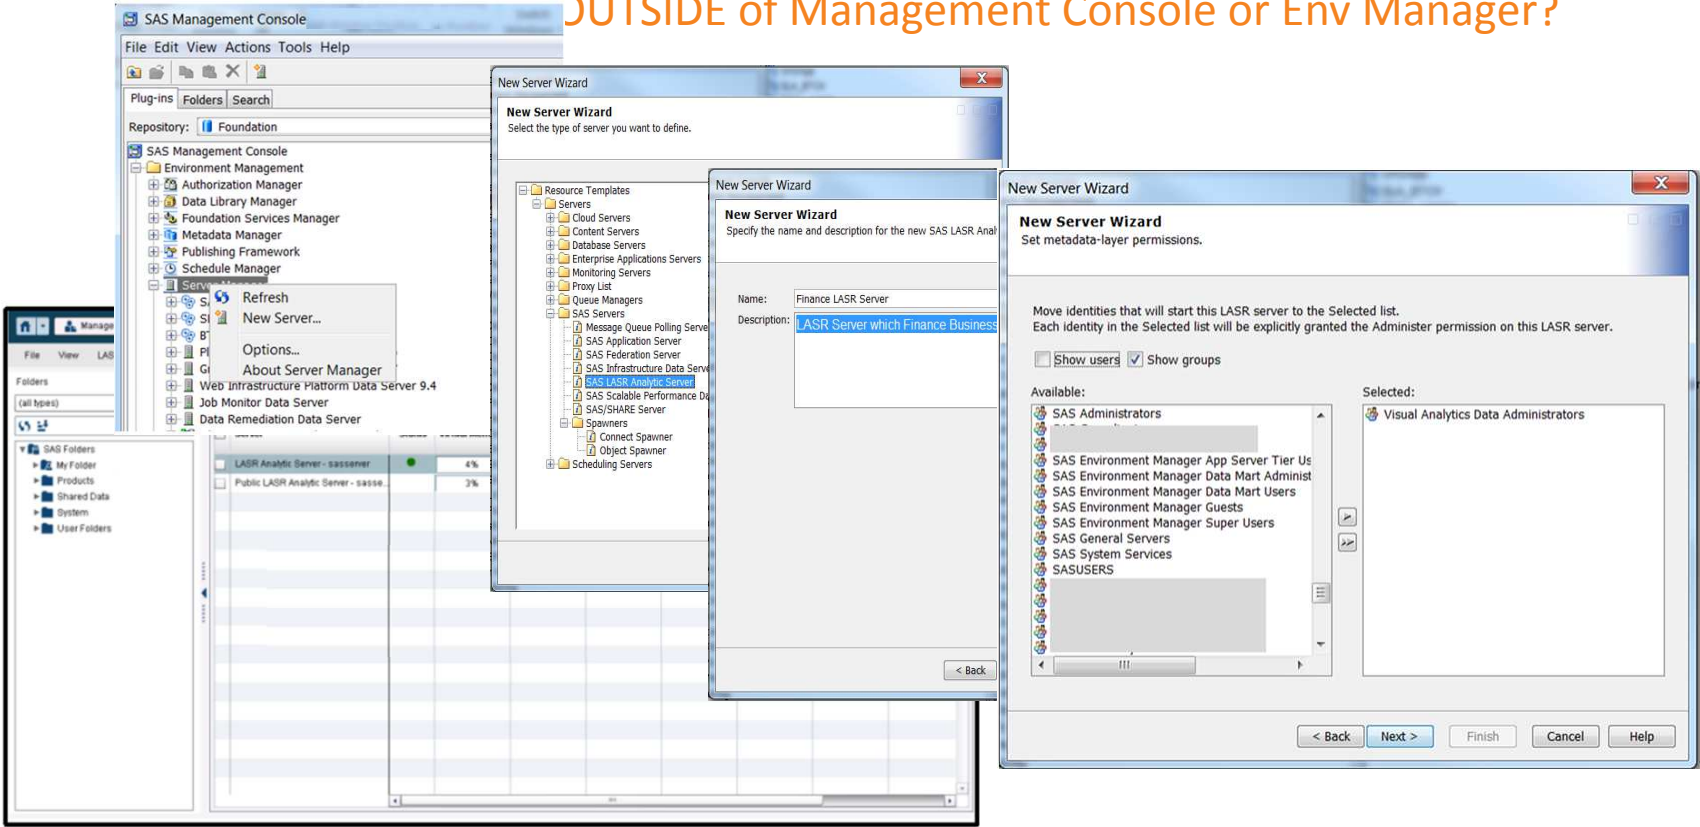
UTSIDE of Management Console or Env Manager?

SAS Management Console
File Edit View Actions Tools Help
Plug-ins Folders Search
Repository: Foundation
SAS Management Console
Environment Management
Authorization Manager
Data Library Manager
Foundation Services Manager
Metadata Manager
Publishing Framework
Schedule Manager
Serv
Refresh
New Server...
Options...
About Server Manager
Web Infrastructure Platform Data Server 9.4
Job Monitor Data Server
Data Remediation Data Server

Manage
File View LAS
Folders
(all types)
SAS Folders
My Folder
Products
Shared Data
System
User Folders
LASR Analytic Server - sasserver 4%
Public LASR Analytic Server - sasse 3%

New Server Wizard
New Server Wizard
Select the type of server you want to define.
Resource Templates
Servers
Cloud Servers
Content Servers
Database Servers
Enterprise Applications Servers
Monitoring Servers
Proxy List
Queue Managers
SAS Servers
Message Queue Polling Serve
SAS Application Server
SAS Federation Server
SAS Infrastructure Data Serve
SAS LASR Analytic Server
SAS Scalable Performance Da
SAS/SHARE Server
Spawners
Connect Spawner
Object Spawner
Scheduling Servers

New Server Wizard
New Server Wizard
Specify the name and description for the new SAS LASR Anal
Name: Finance LASR Server
Description: LASR Server which Finance Business
< Back

New Server Wizard
New Server Wizard
Set metadata-layer permissions.
Move identities that will start this LASR server to the Selected list.
Each identity in the Selected list will be explicitly granted the Administer permission on this LASR server.
Show users Show groups
Available:
SAS Administrators
SAS Environment Manager App Server Tier Us
SAS Environment Manager Data Mart Administ
SAS Environment Manager Data Mart Users
SAS Environment Manager Guests
SAS Environment Manager Super Users
SAS General Servers
SAS System Services
SASUSERS
Selected:
Visual Analytics Data Administrators
< Back Next > Finish Cancel Help